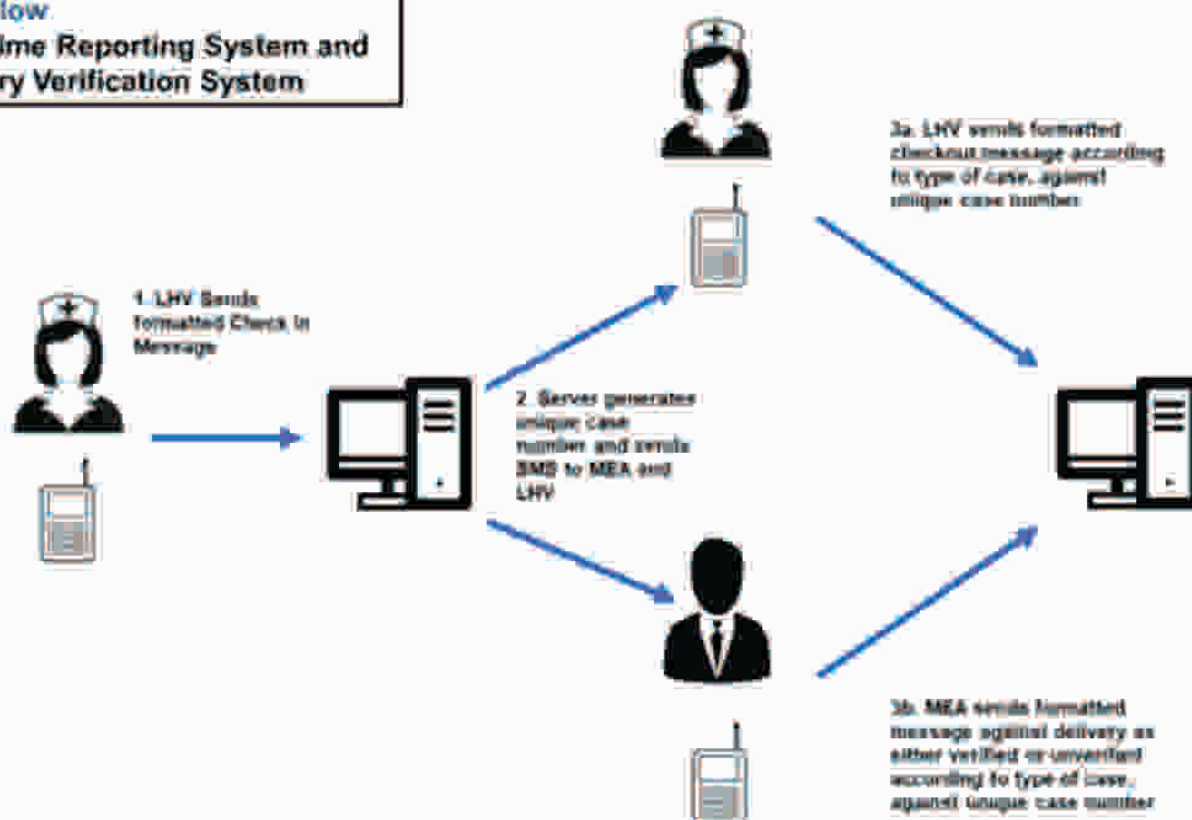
low
ime Reporting System and
ry Verification System

1. LHV Sends formatted Check In Message

2. Server generates unique case number and sends SMS to MEA and LHV

3a. LHV sends formatted checkout message according to type of case, against unique case number

3b. MEA sends formatted message against delivery as either verified or unverified according to type of case, against unique case number